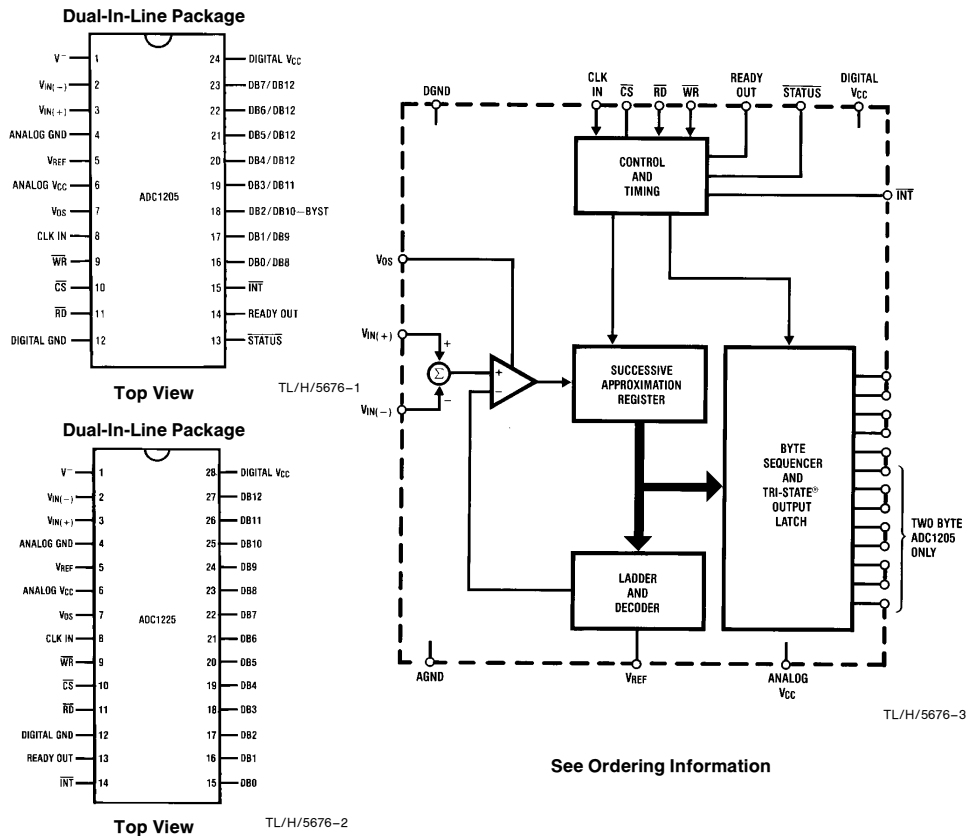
Dual-In-Line Package

| | | | |
|---|---|---|---|
| $V^-$ | 1 | 24 | DIGITAL $V_{CC}$ |
| $V_{IN(-)}$ | 2 | 23 | DB7/DB12 |
| $V_{IN(+)}$ | 3 | 22 | DB6/DB12 |
| ANALOG GND | 4 | 21 | DB5/DB12 |
| $V_{REF}$ | 5 | 20 | DB4/DB12 |
| ANALOG $V_{CC}$ | 6 | 19 | DB3/DB11 |
| $V_{OS}$ | 7 | 18 | DB2/DB10—BYST |
| CLK IN | 8 | 17 | DB1/DB9 |
| $\overline{WR}$ | 9 | 16 | DB0/DB8 |
| $\overline{CS}$ | 10 | 15 | $\overline{INT}$ |
| $\overline{RD}$ | 11 | 14 | READY OUT |
| DIGITAL GND | 12 | 13 | $\overline{STATUS}$ |

ADC1205

Top View

TL/H/5676–1

Dual-In-Line Package

| | | | |
|---|---|---|---|
| $V^-$ | 1 | 28 | DIGITAL $V_{CC}$ |
| $V_{IN(-)}$ | 2 | 27 | DB12 |
| $V_{IN(+)}$ | 3 | 26 | DB11 |
| ANALOG GND | 4 | 25 | DB10 |
| $V_{REF}$ | 5 | 24 | DB9 |
| ANALOG $V_{CC}$ | 6 | 23 | DB8 |
| $V_{OS}$ | 7 | 22 | DB7 |
| CLK IN | 8 | 21 | DB6 |
| $\overline{WR}$ | 9 | 20 | DB5 |
| $\overline{CS}$ | 10 | 19 | DB4 |
| $\overline{RD}$ | 11 | 18 | DB3 |
| DIGITAL GND | 12 | 17 | DB2 |
| READY OUT | 13 | 16 | DB1 |
| $\overline{INT}$ | 14 | 15 | DB0 |

ADC1225

Top View

TL/H/5676–2

DGND
CLK IN
$\overline{CS}$
$\overline{RD}$
$\overline{WR}$
READY OUT
$\overline{STATUS}$
DIGITAL $V_{CC}$
CONTROL AND TIMING
$\overline{INT}$
$V_{OS}$
$V_{IN(+)}$
+
$\Sigma$
+
−
−
$V_{IN(-)}$
SUCCESSIVE APPROXIMATION REGISTER
BYTE SEQUENCER AND TRI-STATE® OUTPUT LATCH
TWO BYTE ADC1205 ONLY
LADDER AND DECODER
AGND
$V_{REF}$
ANALOG $V_{CC}$

TL/H/5676–3

See Ordering Information